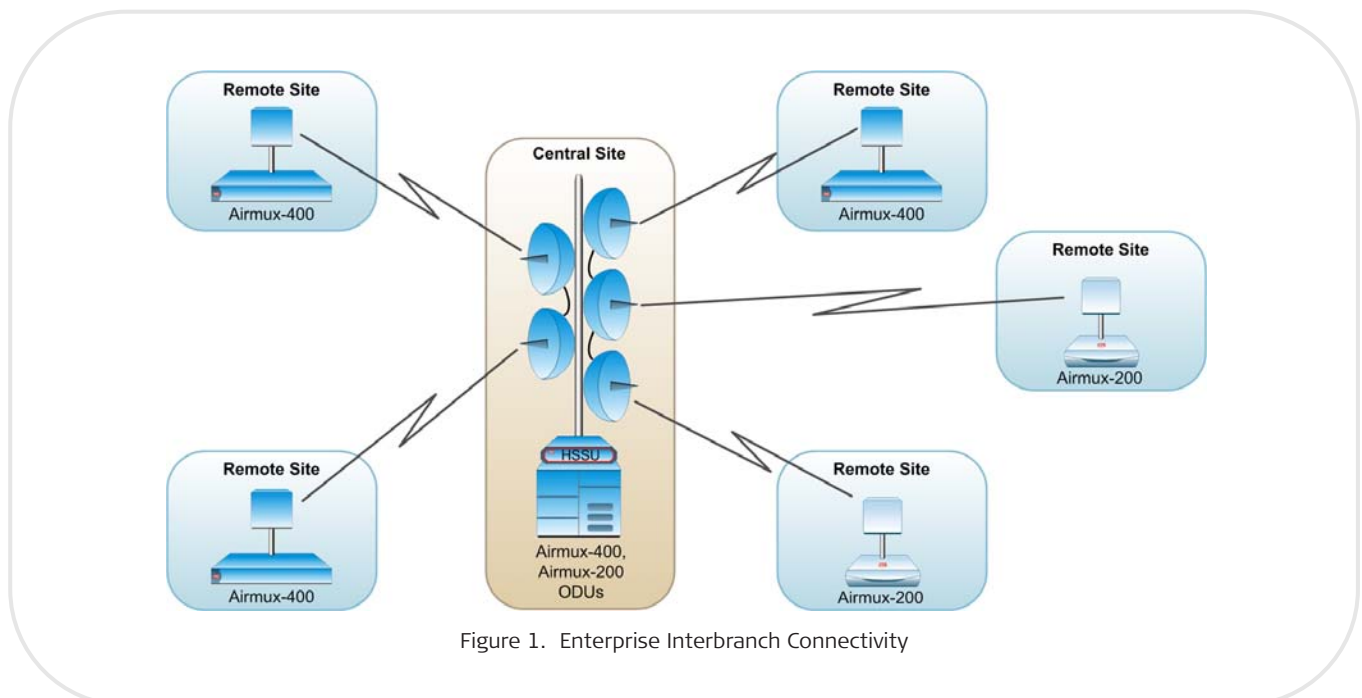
Remote Site

Airmux-400

Central Site

Remote Site

Airmux-400

Remote Site

Airmux-200

HSSU

Remote Site

Airmux-400

Airmux-400, Airmux-200 ODUs

Remote Site

Airmux-200

Figure 1. Enterprise Interbranch Connectivity